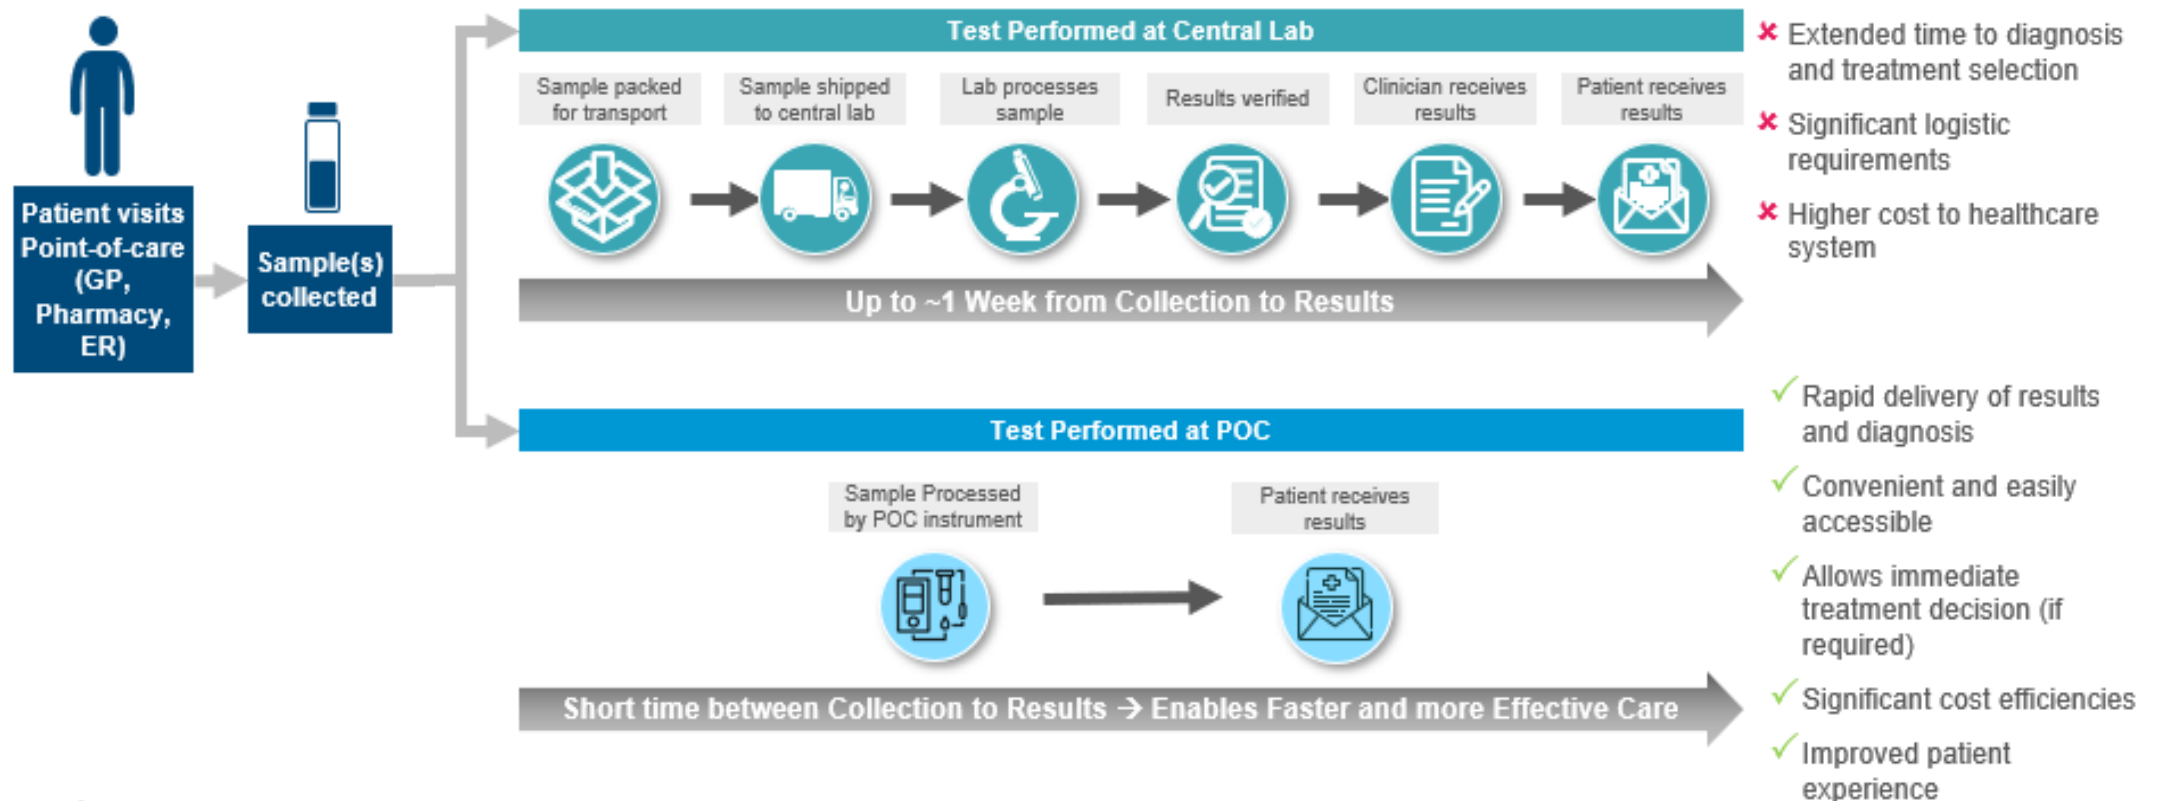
Patient visits Point-of-care (GP, Pharmacy, ER)

Sample(s) collected

Test Performed at Central Lab

Sample packed for transport

Sample shipped to central lab

Lab processes sample

Results verified

Clinician receives results

Patient receives results

Up to ~1 Week from Collection to Results

× Extended time to diagnosis and treatment selection

× Significant logistic requirements

× Higher cost to healthcare system

Test Performed at POC

Sample Processed by POC instrument

Patient receives results

Short time between Collection to Results → Enables Faster and more Effective Care

✓ Rapid delivery of results and diagnosis

✓ Convenient and easily accessible

✓ Allows immediate treatment decision (if required)

✓ Significant cost efficiencies

✓ Improved patient experience